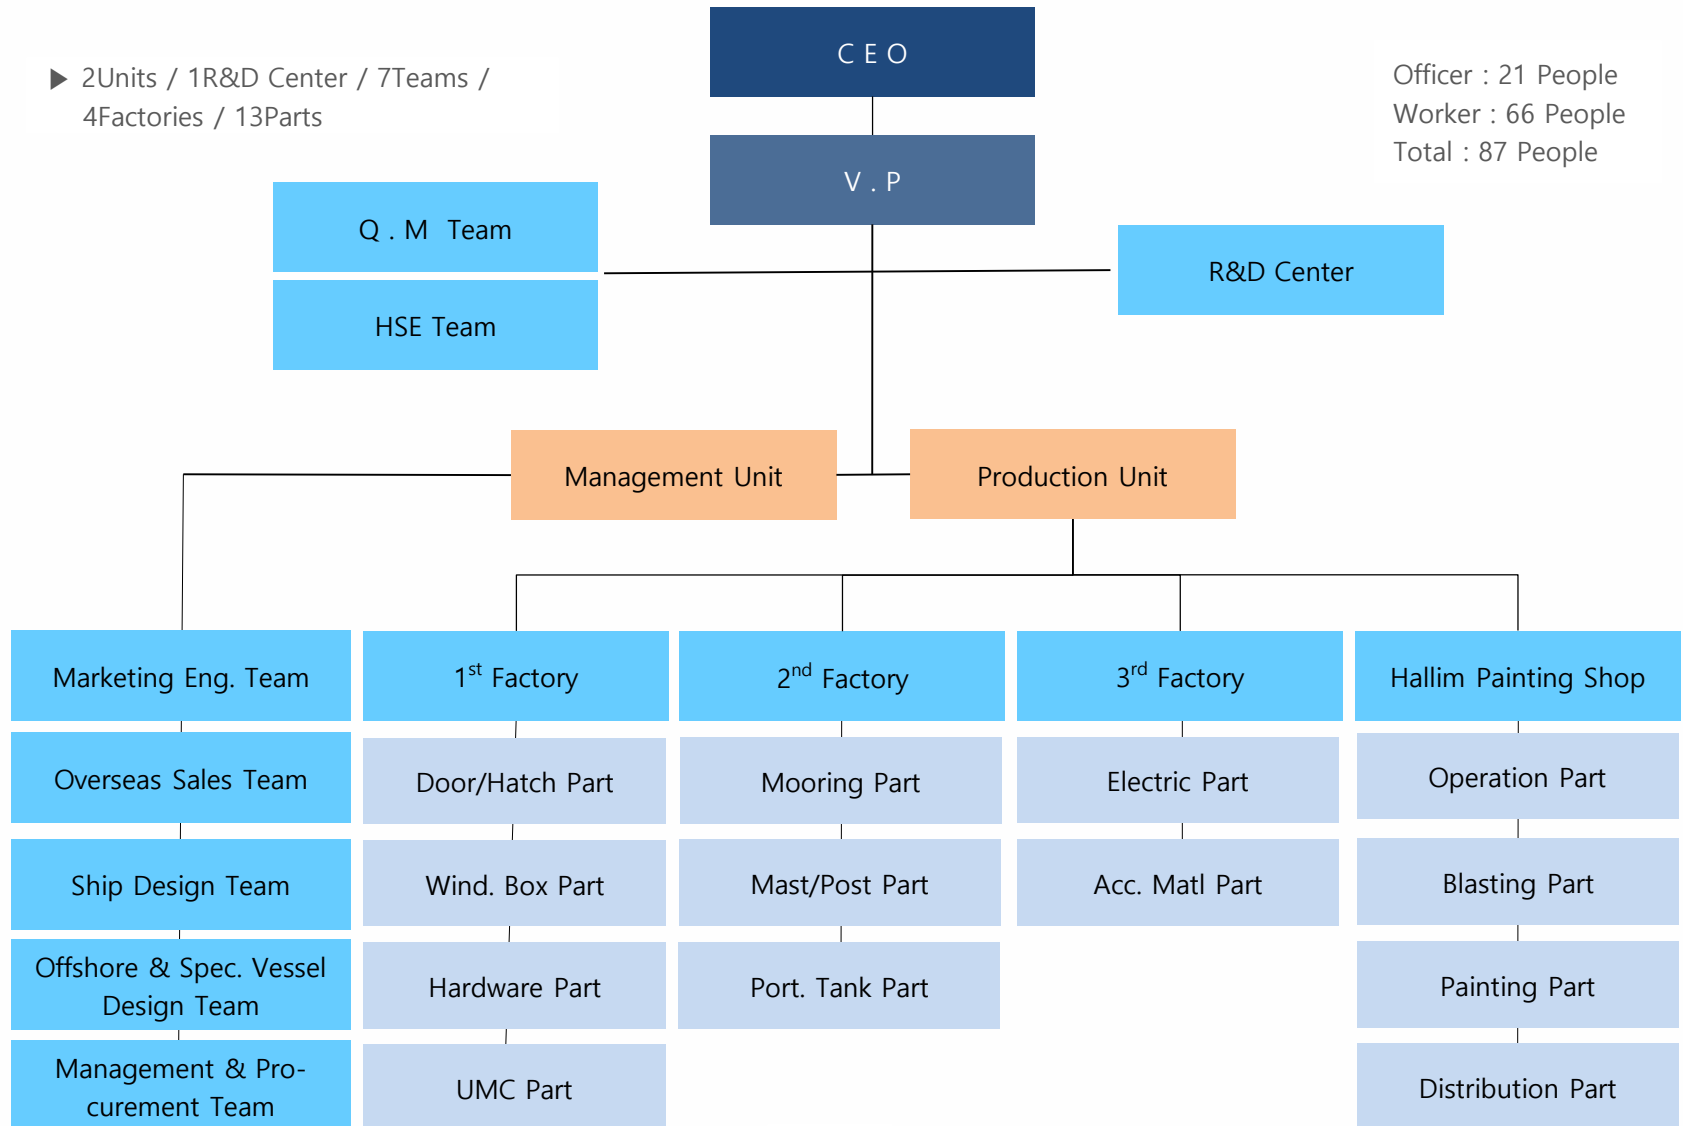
▶ 2Units / 1R&D Center / 7Teams / 4Factories / 13Parts

C E O

V . P

Officer : 21 People
Worker : 66 People
Total : 87 People

Q . M Team

HSE Team

R&D Center

Management Unit

Production Unit

Marketing Eng. Team

Overseas Sales Team

Ship Design Team

Offshore & Spec. Vessel Design Team

Management & Procurement Team

$1^{st}$ Factory

Door/Hatch Part

Wind. Box Part

Hardware Part

UMC Part

$2^{nd}$ Factory

Mooring Part

Mast/Post Part

Port. Tank Part

$3^{rd}$ Factory

Electric Part

Acc. Matl Part

Hallim Painting Shop

Operation Part

Blasting Part

Painting Part

Distribution Part